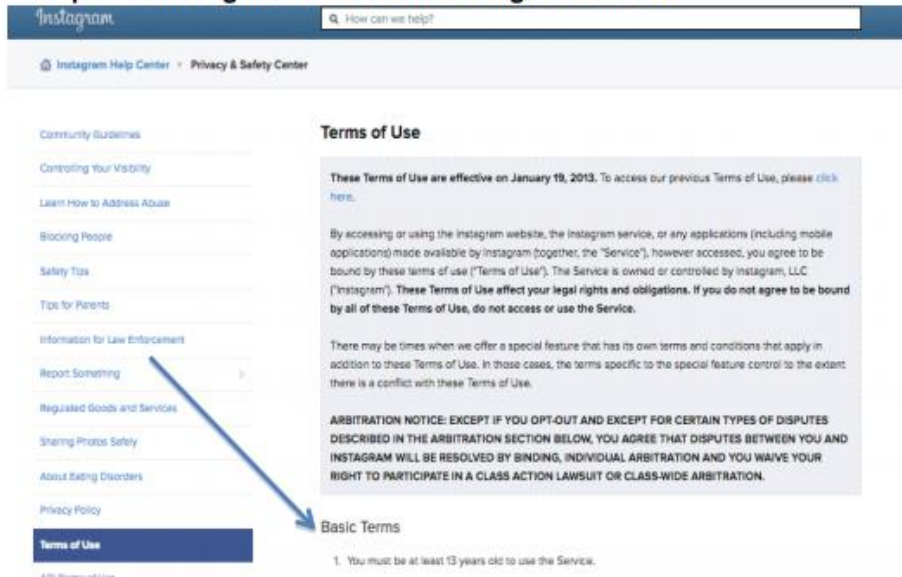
Instagram

How can we help?

Instagram Help Center › Privacy & Safety Center

Community Guidelines

Controlling Your Visibility

Learn How to Address Abuse

Blocking People

Safety Tips

Tips for Parents

Information for Law Enforcement

Report Something

Regulated Goods and Services

Sharing Photos Safely

About Eating Disorders

Privacy Policy

Terms of Use

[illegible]

Terms of Use

These Terms of Use are effective on January 19, 2013. To access our previous Terms of Use, please click here.

By accessing or using the Instagram website, the Instagram service, or any applications (including mobile applications) made available by Instagram (together, the "Service"), however accessed, you agree to be bound by these terms of use ("Terms of Use"). The Service is owned or controlled by Instagram, LLC ("Instagram"). These Terms of Use affect your legal rights and obligations. If you do not agree to be bound by all of these Terms of Use, do not access or use the Service.

There may be times when we offer a special feature that has its own terms and conditions that apply in addition to these Terms of Use. In those cases, the terms specific to the special feature control to the extent there is a conflict with these Terms of Use.

ARBITRATION NOTICE: EXCEPT IF YOU OPT-OUT AND EXCEPT FOR CERTAIN TYPES OF DISPUTES DESCRIBED IN THE ARBITRATION SECTION BELOW, YOU AGREE THAT DISPUTES BETWEEN YOU AND INSTAGRAM WILL BE RESOLVED BY BINDING, INDIVIDUAL ARBITRATION AND YOU WAIVE YOUR RIGHT TO PARTICIPATE IN A CLASS ACTION LAWSUIT OR CLASS-WIDE ARBITRATION.

Basic Terms

1. You must be at least 13 years old to use the Service.